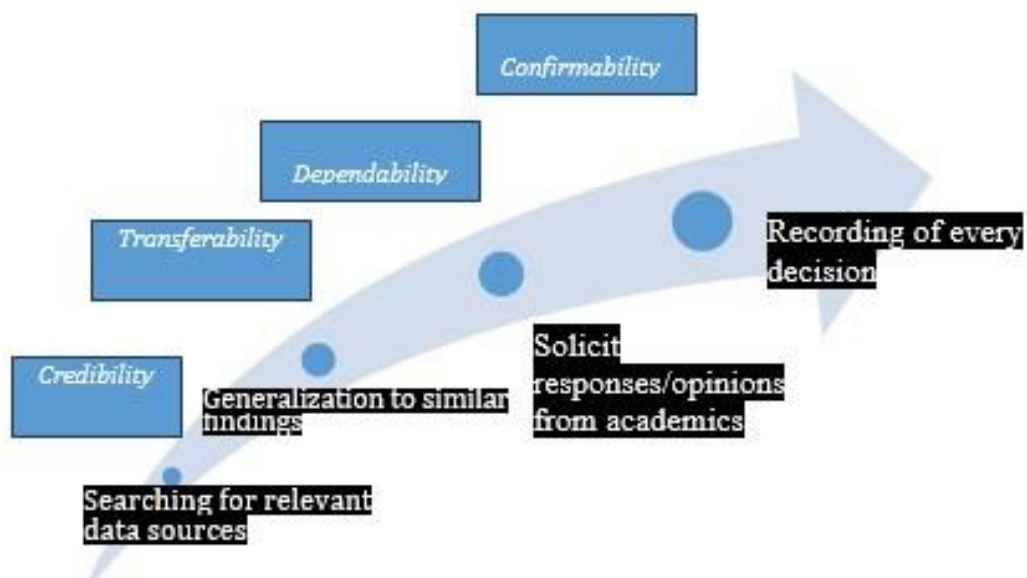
Confirmability

Dependability

Transferability

Credibility

Recording of every decision

Solicit responses/opinions from academics

Generalization to similar findings

Searching for relevant data sources